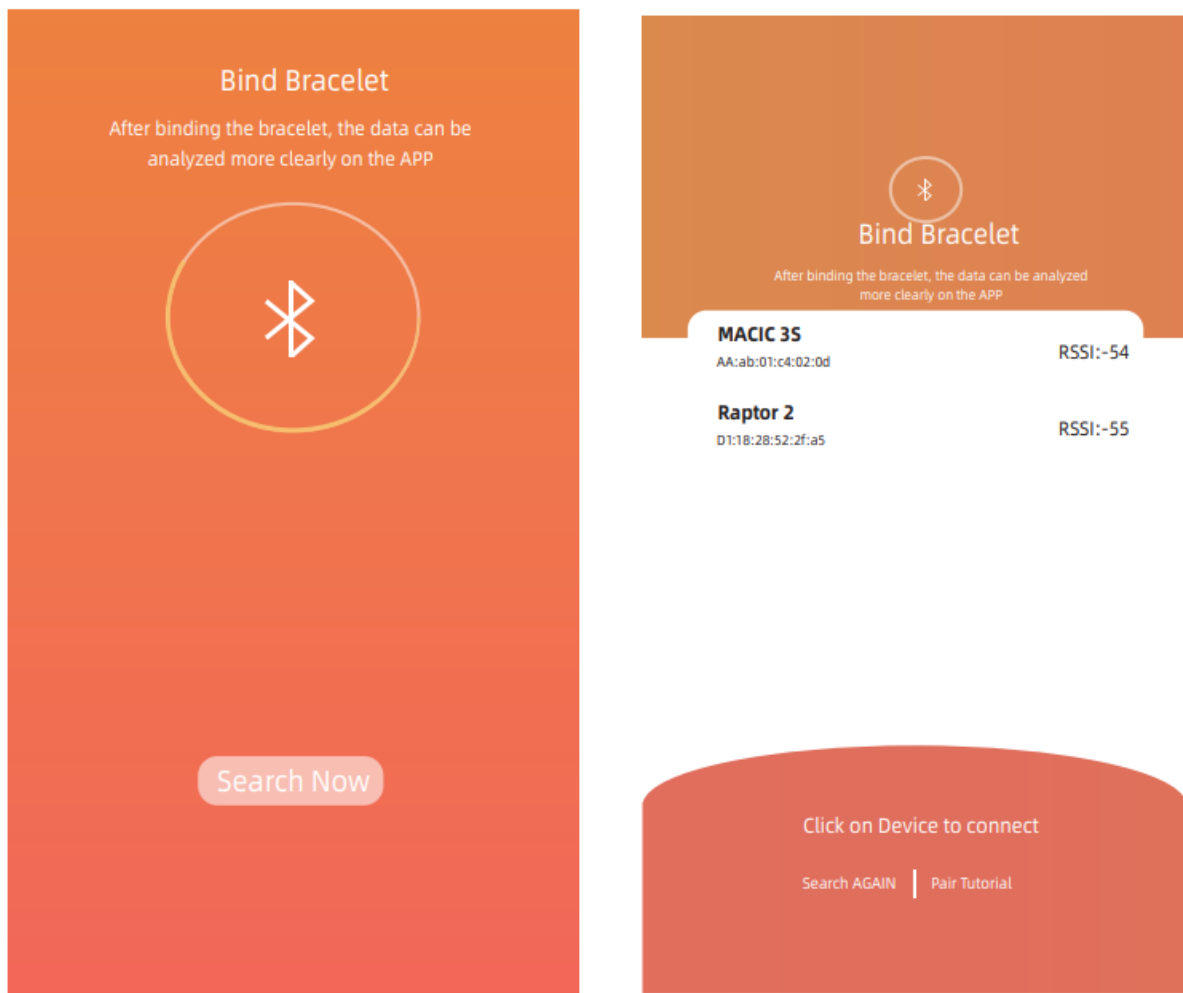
Bind Bracelet

After binding the bracelet, the data can be analyzed more clearly on the APP

Search Now

Bind Bracelet

After binding the bracelet, the data can be analyzed more clearly on the APP

MACIC 3S
AA:ab:01:c4:02:0d
RSSI:-54

Raptor 2
D1:18:28:52:2f:a5
RSSI:-55

Click on Device to connect

Search AGAIN | Pair Tutorial